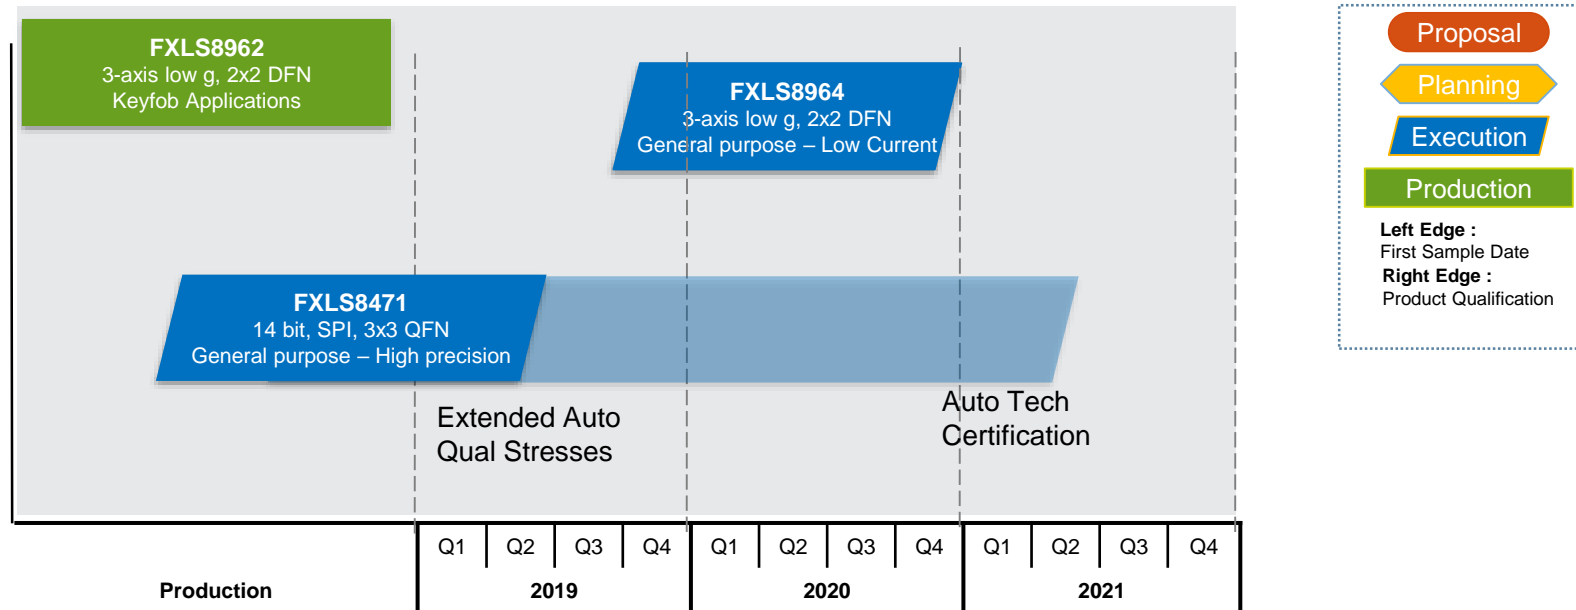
FXLS8962
3-axis low g, 2x2 DFN
Keyfob Applications

FXLS8964
3-axis low g, 2x2 DFN
General purpose – Low Current

FXLS8471
14 bit, SPI, 3x3 QFN
General purpose – High precision

Extended Auto
Qual Stresses

Auto Tech
Certification

Proposal
Planning
Execution
Production

Left Edge :
First Sample Date
Right Edge :
Product Qualification

| Production | Q1 | Q2 | Q3 | Q4 | Q1 | Q2 | Q3 | Q4 | Q1 | Q2 | Q3 | Q4 |
|---|---|---|---|---|---|---|---|---|---|---|---|---|
| | 2019 | | | | 2020 | | | | 2021 | | | |